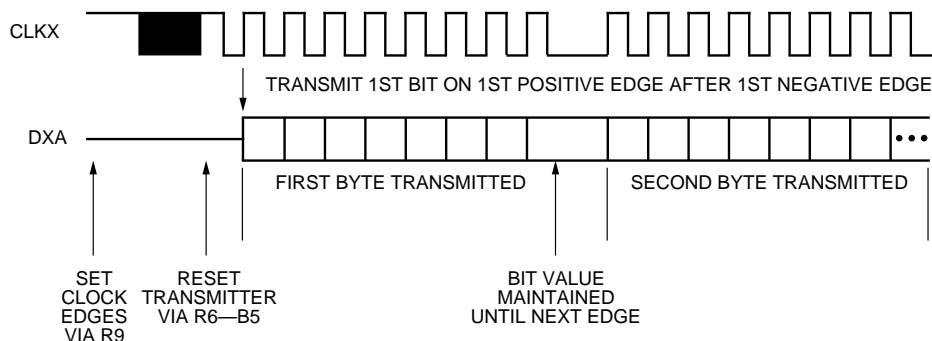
CLKX

TRANSMIT 1ST BIT ON 1ST POSITIVE EDGE AFTER 1ST NEGATIVE EDGE

DXA

•••

FIRST BYTE TRANSMITTED

SECOND BYTE TRANSMITTED

SET CLOCK EDGES VIA R9

RESET TRANSMITTER VIA R6—B5

BIT VALUE MAINTAINED UNTIL NEXT EDGE